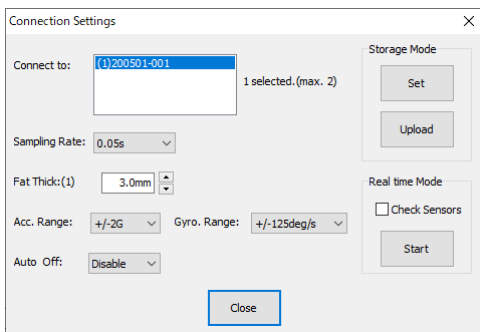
Connection Settings

X

Connect to:

(1)200501-001

1 selected.(max. 2)

Storage Mode

Set

Upload

Sampling Rate: 0.05s

Fat Thick:(1) 3.0mm

Real time Mode

Check Sensors

Start

Acc. Range: +/-2G

Gyro. Range: +/-125deg/s

Auto Off: Disable

Close